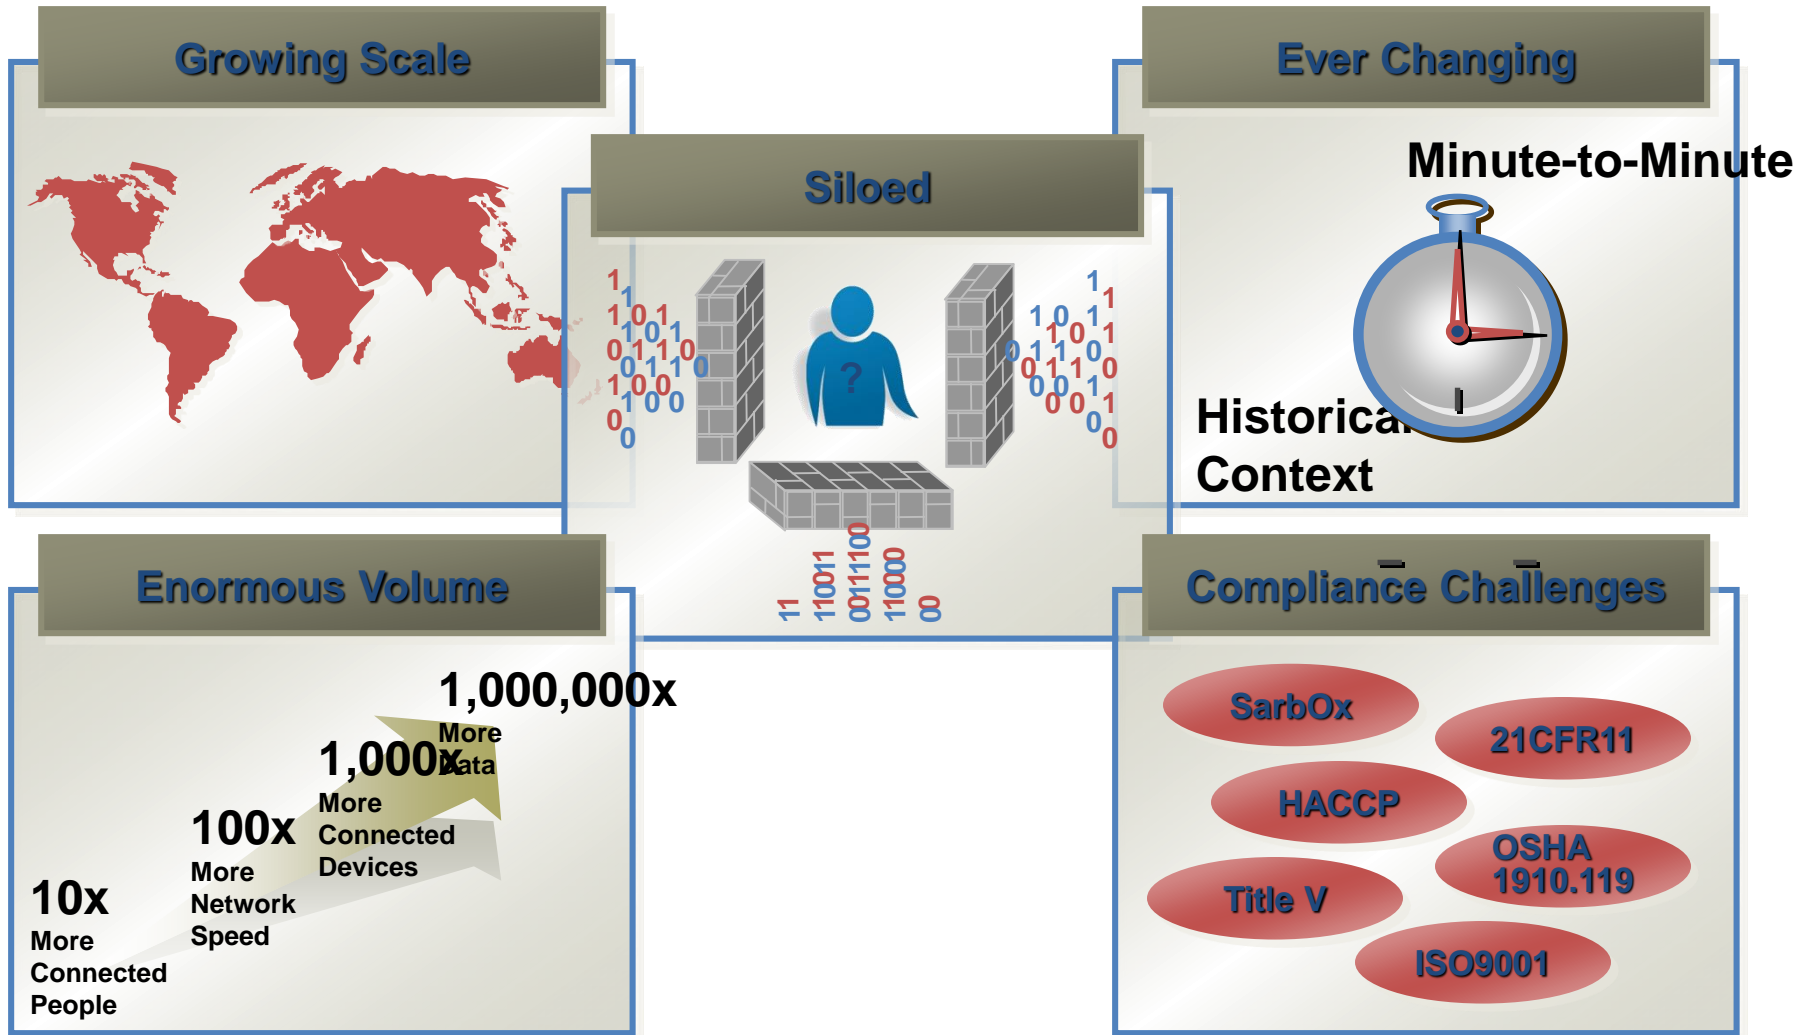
Growing Scale

Siloed

1
1
1 0 1
1 0 1
0 1 1 0
0 1 1 0
1 0 0
1 0 0
0
0

?

1
1
1 0 1
1 0 1
0 1 1 0
0 1 1 0
0 0 1
0 0 1
0
0

11
11001
0011100
11000
00

Ever Changing

Minute-to-Minute

Historical Context

Enormous Volume

1,000,000x
More Data

1,000x
More Connected Devices

100x
More Network Speed

10x
More Connected People

Compliance Challenges

SarbOx

21CFR11

HACCP

OSHA 1910.119

Title V

ISO9001